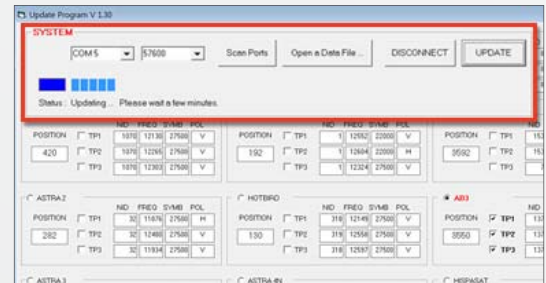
Update Program V 1.30

SYSTEM

COM 5
57600
Scan Ports
Open a Data File ...
DISCONNECT
UPDATE

Status : Updating ... Please wait a few minutes.

| POSITION | | NID | FREQ | SYMB | POL |
|---|---|---|---|---|---|
| 420 | TP1 | 1070 | 12130 | 27500 | V |
| | TP2 | 1070 | 12266 | 27500 | V |
| | TP3 | 1070 | 12303 | 27500 | V |

| POSITION | | NID | FREQ | SYMB | POL |
|---|---|---|---|---|---|
| 192 | TP1 | 1 | 12552 | 22000 | V |
| | TP2 | 1 | 12604 | 22000 | H |
| | TP3 | 1 | 12324 | 27500 | V |

| POSITION | | NID |
|---|---|---|
| 3592 | TP1 | 153 |
| | TP2 | 153 |
| | TP3 | 153 |

ASTRA 2

| POSITION | | NID | FREQ | SYMB | POL |
|---|---|---|---|---|---|
| 282 | TP1 | 32 | 11676 | 27500 | H |
| | TP2 | 32 | 12480 | 27500 | V |
| | TP3 | 32 | 11934 | 27500 | V |

HOTBIRD

| POSITION | | NID | FREQ | SYMB | POL |
|---|---|---|---|---|---|
| 130 | TP1 | 318 | 12149 | 27500 | V |
| | TP2 | 319 | 12558 | 27500 | V |
| | TP3 | 318 | 12597 | 27500 | V |

AB3

| POSITION | | NID |
|---|---|---|
| 3550 | TP1 | 137 |
| | TP2 | 137 |
| | TP3 | 137 |

ASTRA 3
ASTRA 4N
HISPASAT